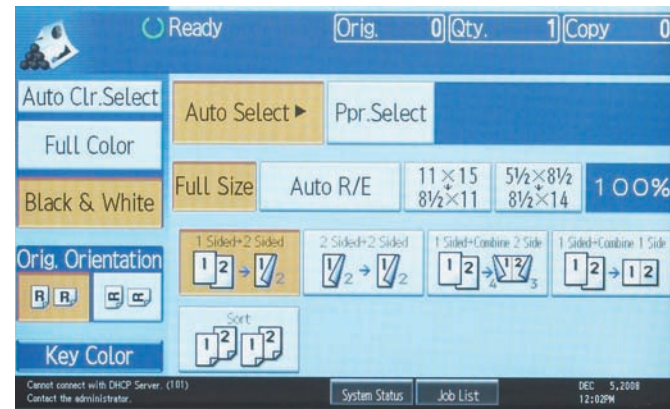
Ready

Orig. 0 Qty. 1 Copy 0

Auto Clr.Select

Full Color

Black & White

Orig. Orientation

Key Color

Auto Select ▸

Ppr.Select

Full Size

Auto R/E

11×15 → 8½×11

5½×8½ → 8½×14

100%

1 Sided→2 Sided

2 Sided→2 Sided

1 Sided→Combine 2 Side

1 Sided→Combine 1 Side

Sort

Cannot connect with DHCP Server. (101)
Contact the administrator.

System Status

Job List

DEC 5,2008
12:02PM